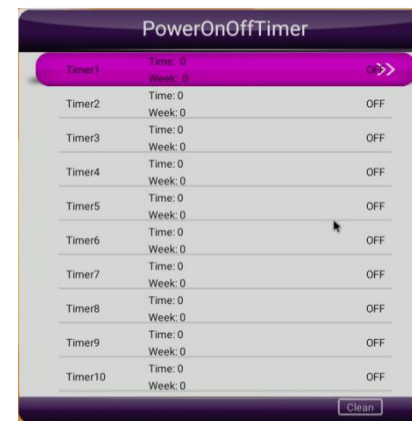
PowerOnOffTimer

| Timer1 | Time: 0 Week: 0 | Off>> |
|---|---|---|
| Timer2 | Time: 0 Week: 0 | OFF |
| Timer3 | Time: 0 Week: 0 | OFF |
| Timer4 | Time: 0 Week: 0 | OFF |
| Timer5 | Time: 0 Week: 0 | OFF |
| Timer6 | Time: 0 Week: 0 | OFF |
| Timer7 | Time: 0 Week: 0 | OFF |
| Timer8 | Time: 0 Week: 0 | OFF |
| Timer9 | Time: 0 Week: 0 | OFF |
| Timer10 | Time: 0 Week: 0 | OFF |

Clean